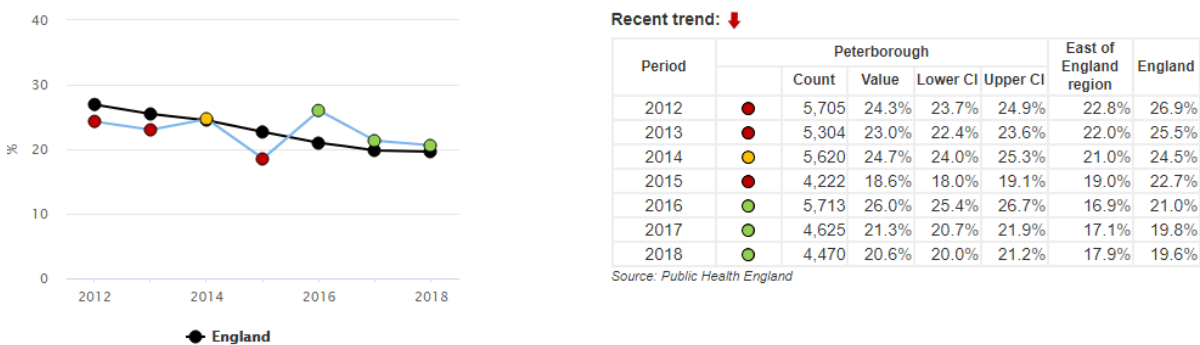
40

30

%

20

10

0

2012 2014 2016 2018

England

Recent trend:

| Period | Peterborough | | | | | East of England region | England |
|---|---|---|---|---|---|---|---|
| | | Count | Value | Lower CI | Upper CI | | |
| 2012 | | 5,705 | 24.3% | 23.7% | 24.9% | 22.8% | 26.9% |
| 2013 | | 5,304 | 23.0% | 22.4% | 23.6% | 22.0% | 25.5% |
| 2014 | | 5,620 | 24.7% | 24.0% | 25.3% | 21.0% | 24.5% |
| 2015 | | 4,222 | 18.6% | 18.0% | 19.1% | 19.0% | 22.7% |
| 2016 | | 5,713 | 26.0% | 25.4% | 26.7% | 16.9% | 21.0% |
| 2017 | | 4,625 | 21.3% | 20.7% | 21.9% | 17.1% | 19.8% |
| 2018 | | 4,470 | 20.6% | 20.0% | 21.2% | 17.9% | 19.6% |

Source: Public Health England